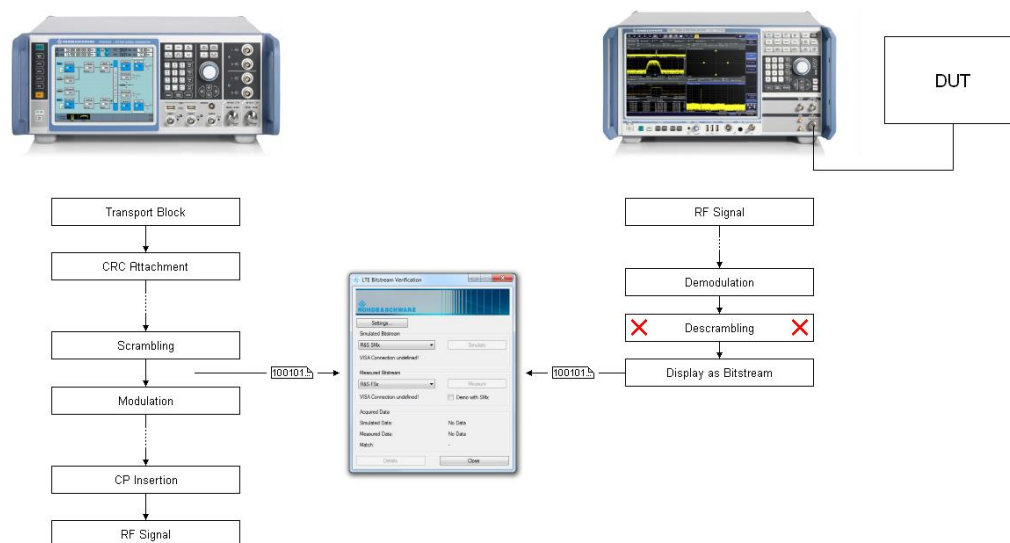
DUT

Transport Block

CRC Attachment

Scrambling

Modulation

CP Insertion

RF Signal

100101

LTE Bitstream Verification

ROHDE&SCHWARZ

Settings...

Simulated Bitstream

R&S SMx

Simulate

VISA Connection undefined!

Measured Bitstream

R&S FSx

Measure

VISA Connection undefined!

Demo with SMx

Acquired Data

Simulated Data:

No Data

Measured Data:

No Data

Match:

Details

Close

100101

RF Signal

Demodulation

Descrambling

Display as Bitstream